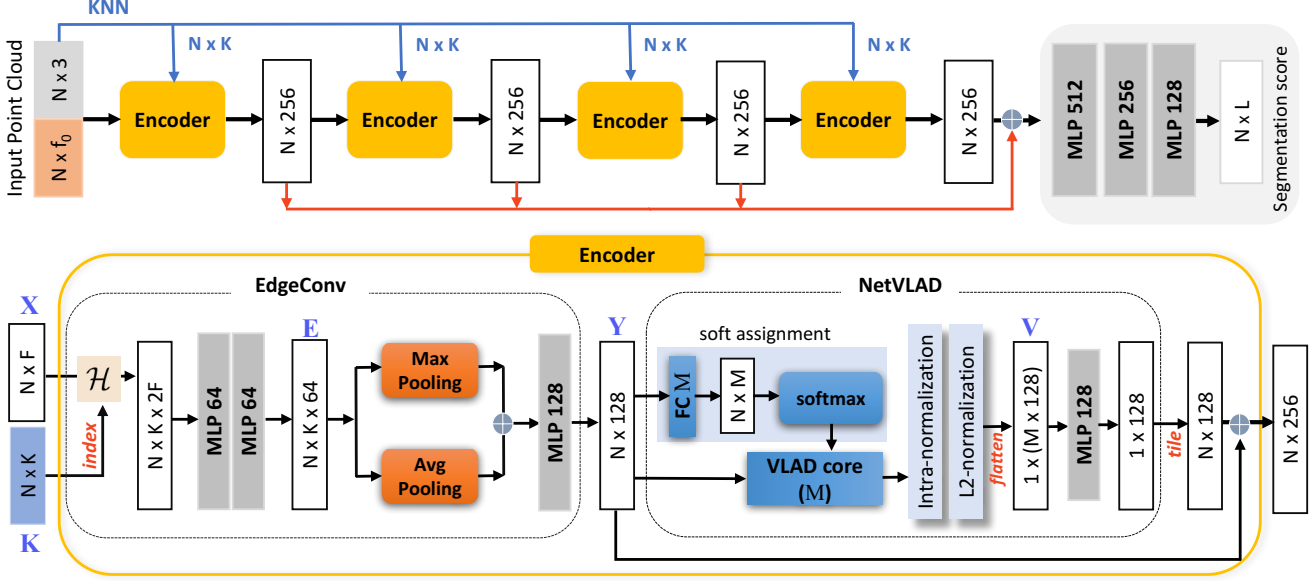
KNN

Input Point Cloud

N x 3

N x $f_0$

N x K

Encoder

N x 256

N x K

Encoder

N x 256

N x K

Encoder

N x 256

N x K

Encoder

N x 256

MLP 512

MLP 256

MLP 128

N x L

Segmentation score

Encoder

EdgeConv

X

N x F

$\mathcal{H}$

index

N x K

K

N x K x 2F

MLP 64

MLP 64

E

N x K x 64

Max Pooling

Avg Pooling

MLP 128

Y

N x 128

NetVLAD

soft assignment

FC M

N x M

softmax

VLAD core (M)

Intra-normalization

L2-normalization

flatten

V

1 x (M x 128)

MLP 128

1 x 128

tile

N x 128

N x 256